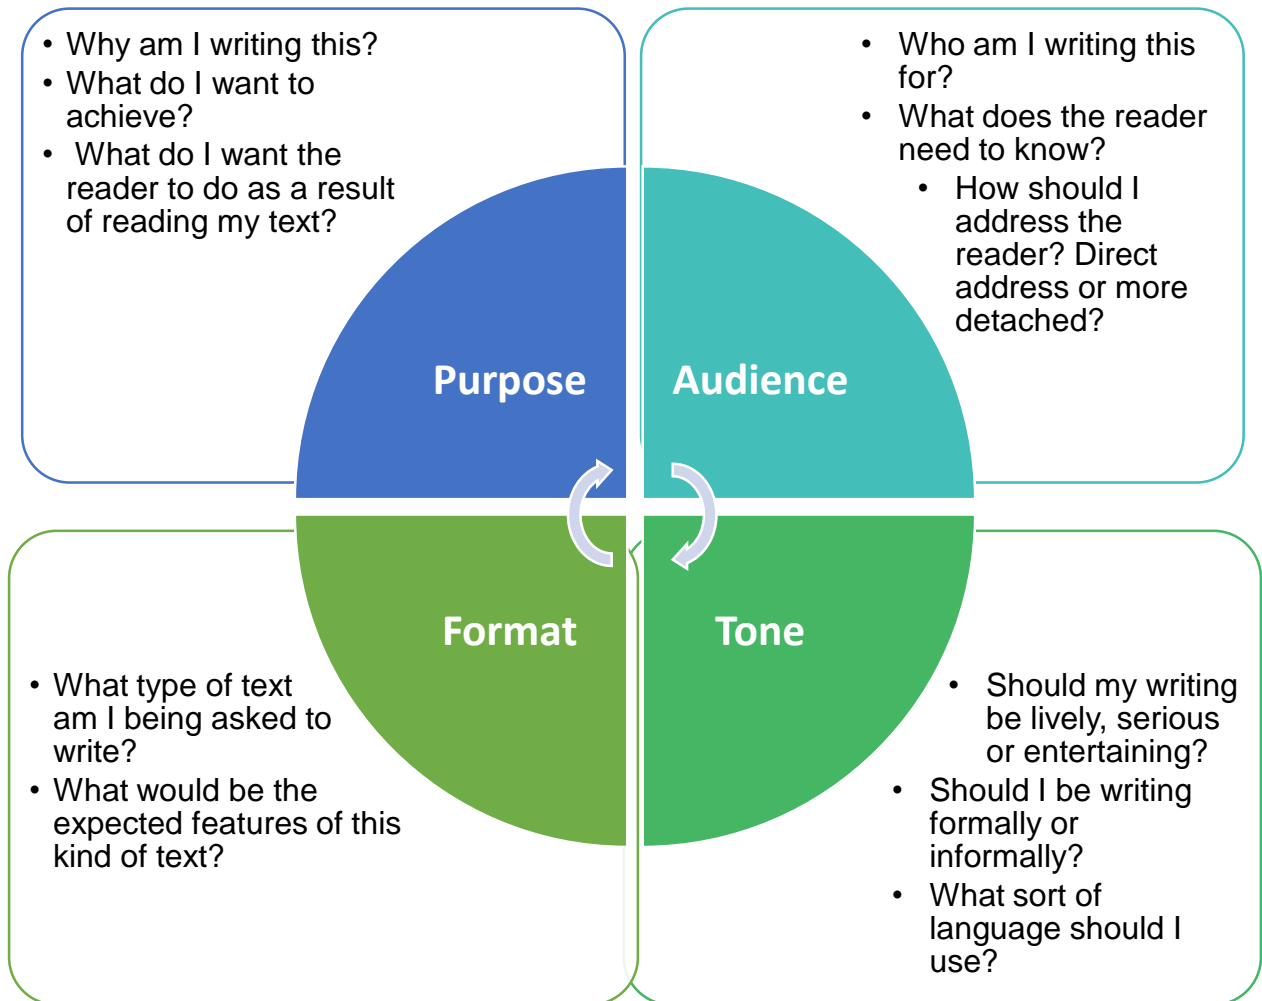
• Why am I writing this?
• What do I want to achieve?
• What do I want the reader to do as a result of reading my text?

• Who am I writing this for?
• What does the reader need to know?
• How should I address the reader? Direct address or more detached?

Purpose

Audience

Format

Tone

• What type of text am I being asked to write?
• What would be the expected features of this kind of text?

• Should my writing be lively, serious or entertaining?
• Should I be writing formally or informally?
• What sort of language should I use?